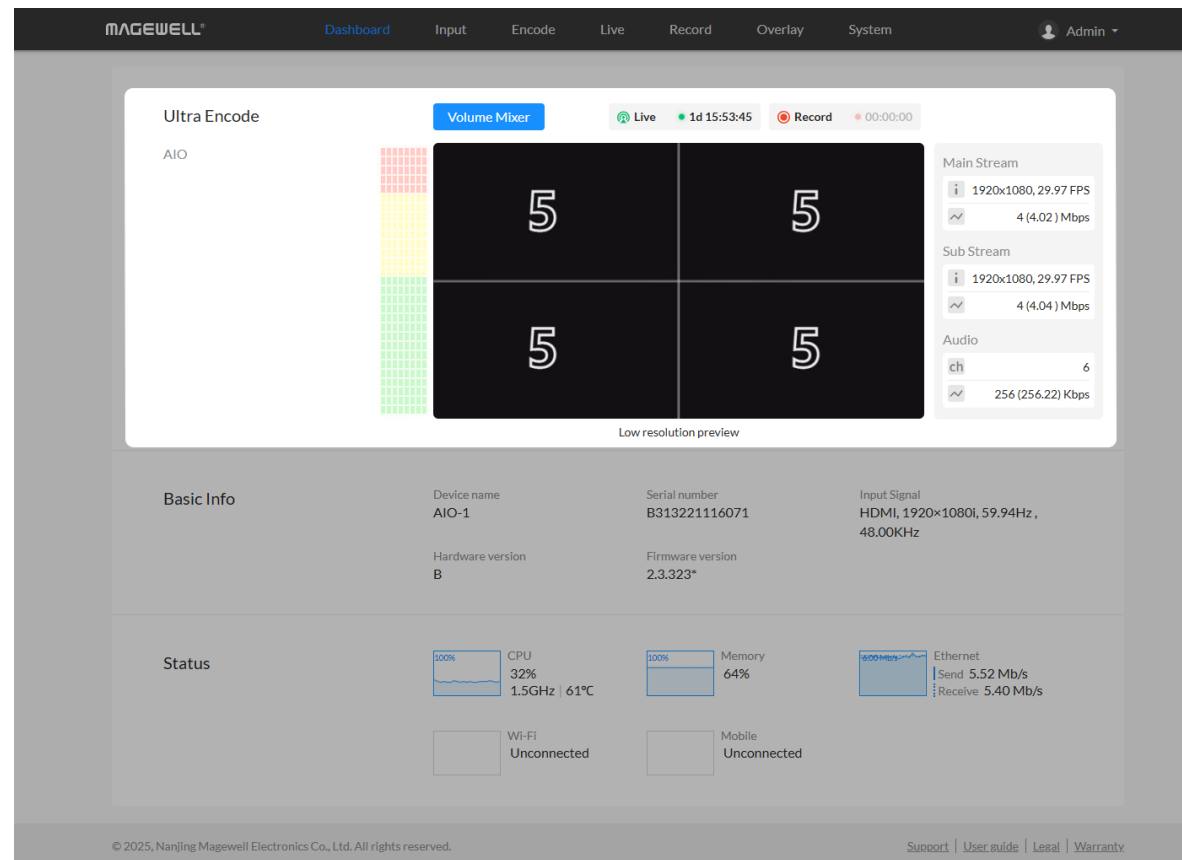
MAGEWELL® Dashboard Input Encode Live Record Overlay System Admin

Ultra Encode

Volume Mixer

Live 1d 15:53:45

Record 00:00:00

AIO

5 5 5 5

Low resolution preview

Main Stream
1920x1080, 29.97 FPS
4 (4.02 ) Mbps

Sub Stream
1920x1080, 29.97 FPS
4 (4.04 ) Mbps

Audio
ch 6
256 (256.22) Kbps

Basic Info

Device name
AIO-1

Serial number
B313221116071

Input Signal
HDMI, 1920×1080i, 59.94Hz , 48.00KHz

Hardware version
B

Firmware version
2.3.323*

Status

100%
CPU
32%
1.5GHz | 61℃

100%
Memory
64%

6.00 Mb/s
Ethernet
Send 5.52 Mb/s
Receive 5.40 Mb/s

Wi-Fi
Unconnected

Mobile
Unconnected

© 2025, Nanjing Magewell Electronics Co., Ltd. All rights reserved.

Support | User guide | Legal | Warranty